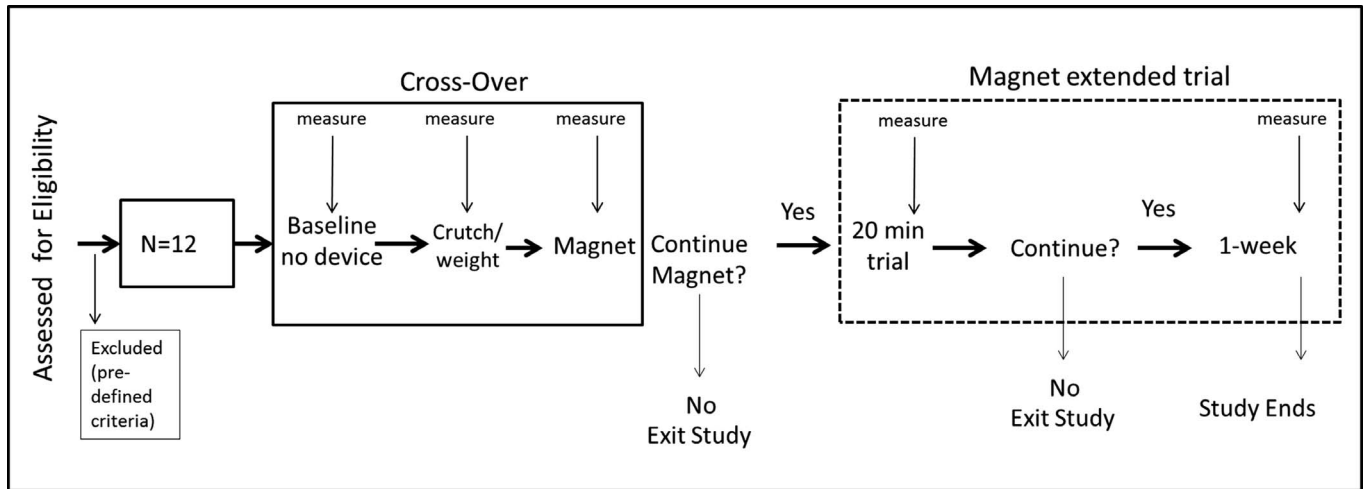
Assessed for Eligibility

Excluded (pre-defined criteria)

N=12

Cross-Over

measure

measure

measure

Baseline no device

Crutch/ weight

Magnet

Continue Magnet?

No Exit Study

Yes

Magnet extended trial

measure

measure

20 min trial

Continue?

Yes

1-week

No Exit Study

Study Ends